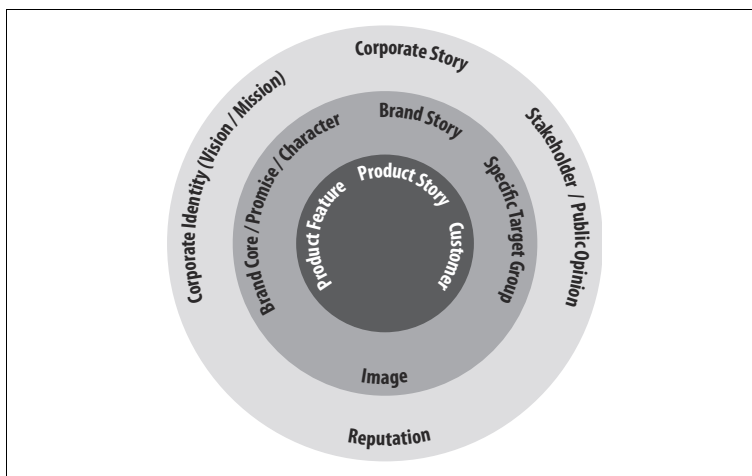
Corporate Story
Corporate Identity (Vision / Mission)
Stakeholder / Public Opinion
Reputation
Brand Story
Brand Core / Promise / Character
Specific Target Group
Image
Product Story
Product Feature
Customer